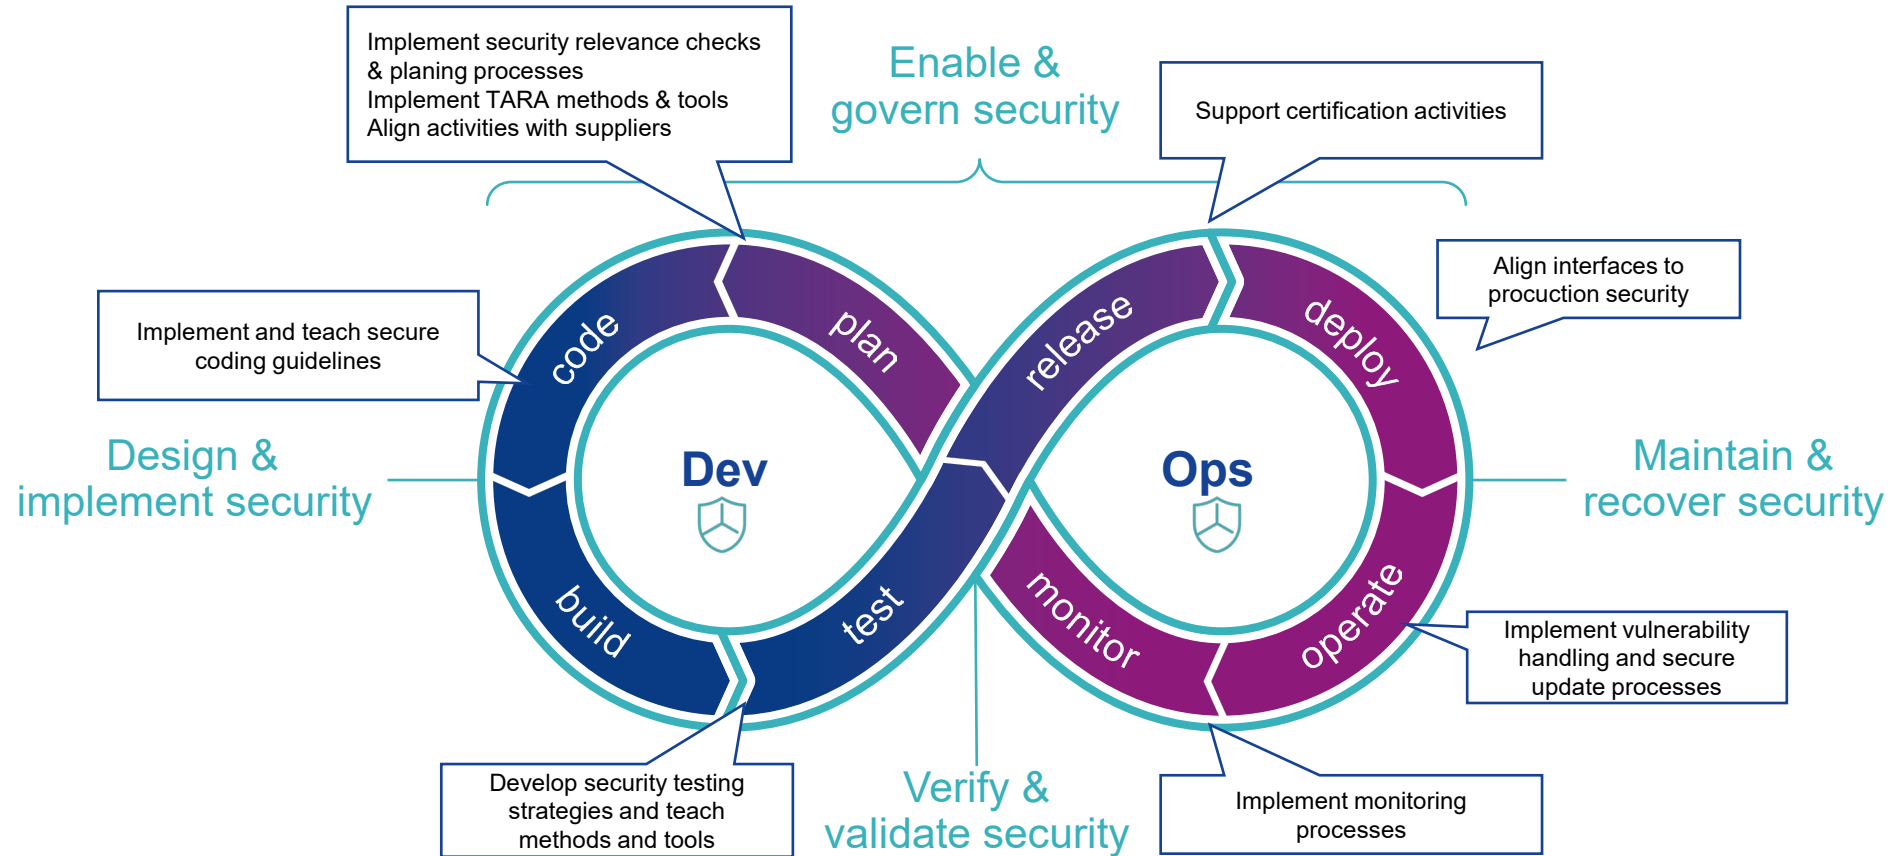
Implement security relevance checks & planing processes
Implement TARA methods & tools
Align activities with suppliers

Enable & govern security

Support certification activities

Align interfaces to proccution security

Implement and teach secure coding guidelines

Design & implement security

code

plan

release

deploy

Dev

Ops

build

test

monitor

operate

Maintain & recover security

Implement vulnerability handling and secure update processes

Develop security testing strategies and teach methods and tools

Verify & validate security

Implement monitoring processes